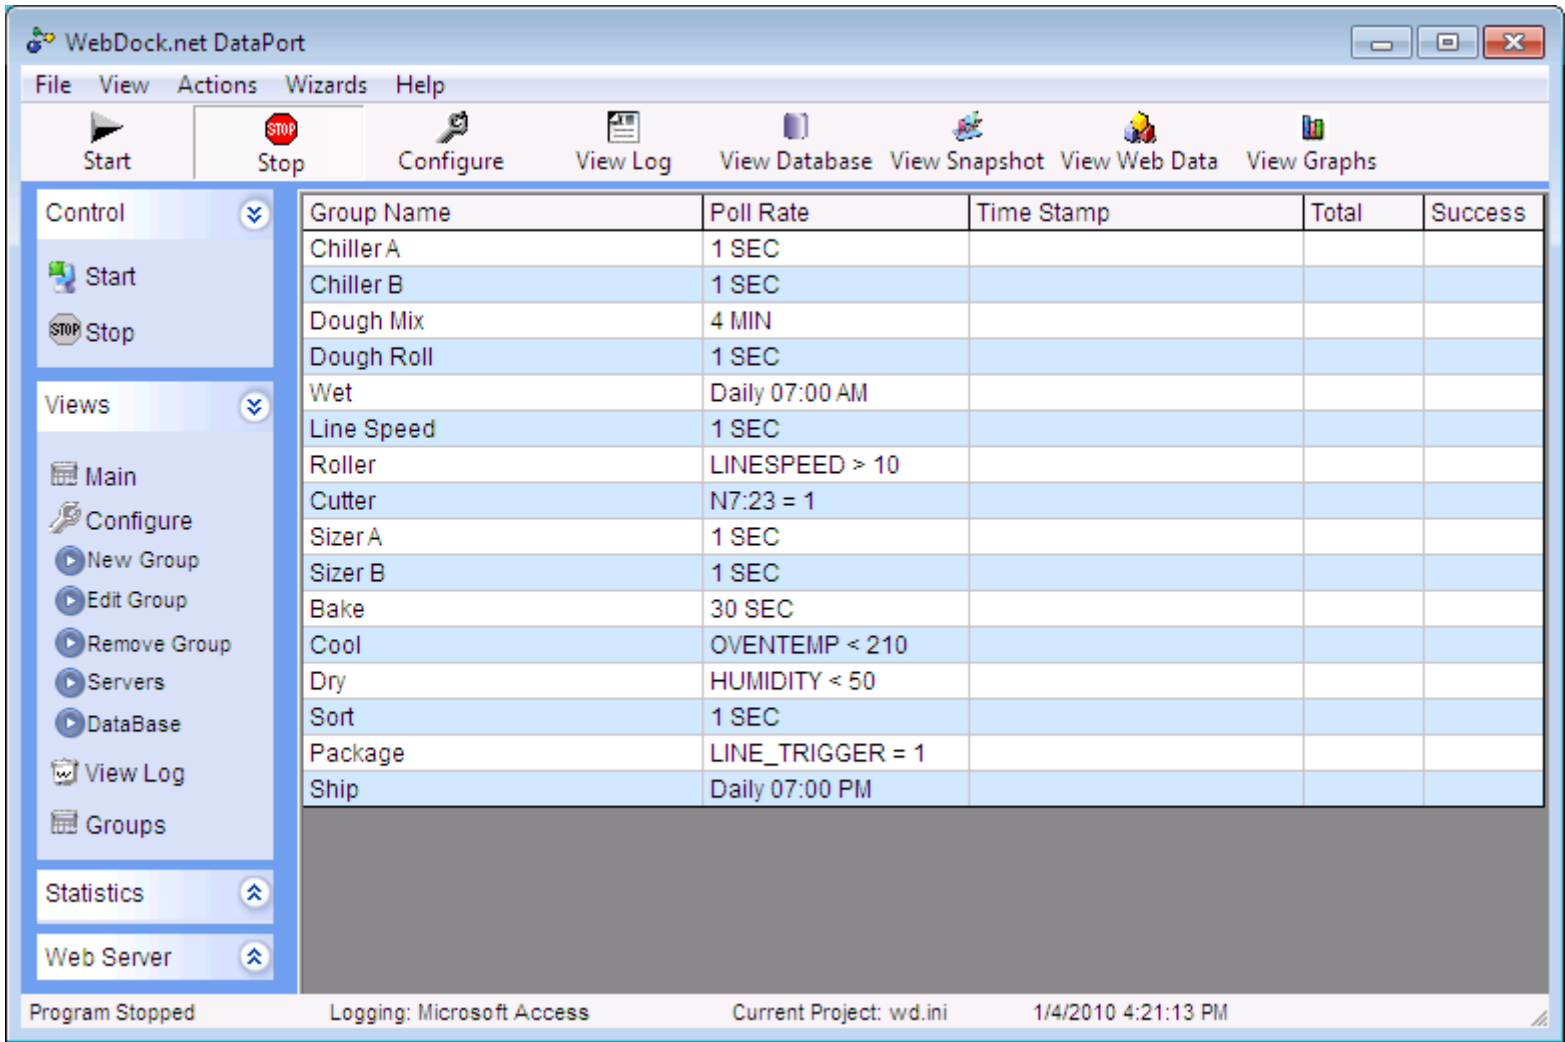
WebDock.net DataPort

File View Actions Wizards Help

Start Stop Configure View Log View Database View Snapshot View Web Data View Graphs

Control

Start
STOP Stop

Views

Main
Configure
New Group
Edit Group
Remove Group
Servers
DataBase
View Log
Groups

Statistics

Web Server

| Group Name | Poll Rate | Time Stamp | Total | Success |
|---|---|---|---|---|
| Chiller A | 1 SEC | | | |
| Chiller B | 1 SEC | | | |
| Dough Mix | 4 MIN | | | |
| Dough Roll | 1 SEC | | | |
| Wet | Daily 07:00 AM | | | |
| Line Speed | 1 SEC | | | |
| Roller | LINESPEED > 10 | | | |
| Cutter | N7:23 = 1 | | | |
| Sizer A | 1 SEC | | | |
| Sizer B | 1 SEC | | | |
| Bake | 30 SEC | | | |
| Cool | OVENTEMP < 210 | | | |
| Dry | HUMIDITY < 50 | | | |
| Sort | 1 SEC | | | |
| Package | LINE_TRIGGER = 1 | | | |
| Ship | Daily 07:00 PM | | | |

Program Stopped Logging: Microsoft Access Current Project: wd.ini 1/4/2010 4:21:13 PM